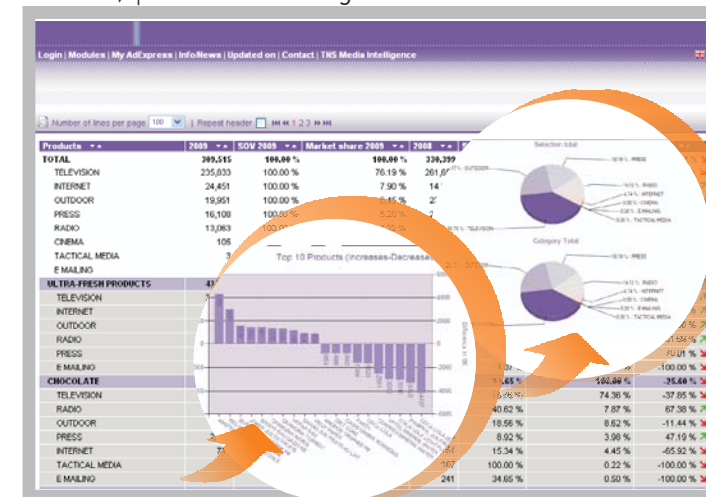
Login | Modules | My AdExpress | Info/News | Updated on | Contact | TNS Media Intelligence

Number of lines per page 100 | Repeat header 1 2 3

| Products | 2009 | SOV 2009 | Market share 2009 | 2008 |
|---|---|---|---|---|
| TOTAL | 309,515 | 100.00 % | 100.00 % | 330,399 |
| TELEVISION | 235,833 | 100.00 % | 76.19 % | 261,6 |
| INTERNET | 24,451 | 100.00 % | 7.90 % | 14 |
| OUTDOOR | 19,951 | 100.00 % | 6.45 % | 2 |
| PRESS | 16,108 | 100.00 % | 5.20 % | 2 |
| RADIO | 13,063 | 100.0 | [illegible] | |
| CINEMA | 105 | | | |
| TACTICAL MEDIA | 3 | | | |
| E MAILING | | | | |
| ULTRA-FRESH PRODUCTS | 4 | | | |
| TELEVISION | | | | |
| INTERNET | | | | |
| OUTDOOR | | | | |
| RADIO | | | | |
| PRESS | | | | |
| E MAILING | | | | |
| CHOCOLATE | | | | |
| TELEVISION | | 5.86 % | 74.36 % | -37.85 % |
| RADIO | | 40.62 % | 7.87 % | 67.38 % |
| OUTDOOR | | 18.56 % | 3.62 % | -11.44 % |
| PRESS | | 8.92 % | 3.98 % | 47.19 % |
| INTERNET | 7 | 15.34 % | 4.45 % | -65.92 % |
| TACTICAL MEDIA | | 167 | 100.00 % | 0.22 % | -100.00 % |
| E MAILING | | 241 | 34.65 % | 0.50 % | -100.00 % |

Top 10 Products (Increases-Decreases)

Selection total

PRESS
RADIO
INTERNET
CINEMA
E MAILING
TACTICAL MEDIA
OUTDOOR
TELEVISION

Category Total

PRESS
RADIO
INTERNET
CINEMA
E MAILING
TACTICAL MEDIA